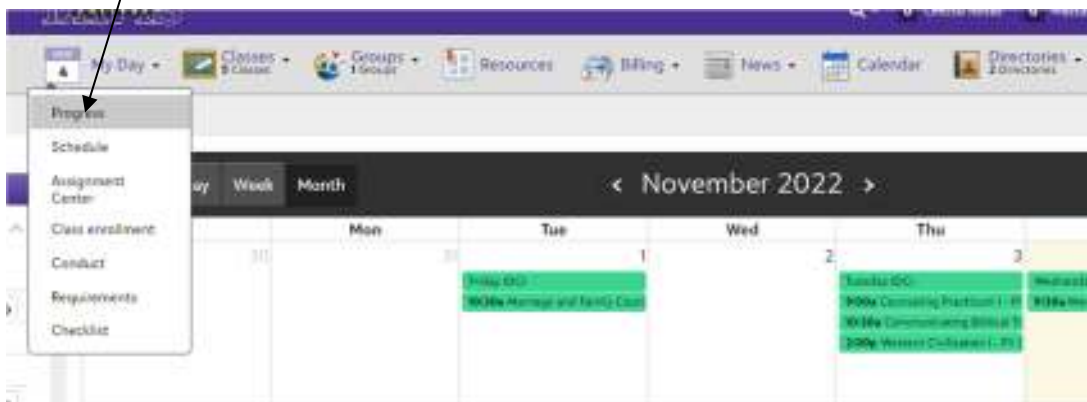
My Day
Classes
Groups
Resources
Billing
News
Calendar
Directories

Progress
Schedule
Assignment Center
Class enrollment
Conduct
Requirements
Checklist

Day Week Month

< November 2022 >

| | Mon | Tue | Wed | Thu | |
|---|---|---|---|---|---|
| 30 | 31 | 1 | 2 | 3 | |
| | | Friday IDO | | Tuesday IDO | Wednesd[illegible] |
| | | 10:30a Marriage and Family Coun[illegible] | | 9:00a Counseling Practicum I - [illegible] | 9:30a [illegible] |
| | | | | 10:30a Communicating Biblical T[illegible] | |
| | | | | 2:00p Western Civilization I - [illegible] | |